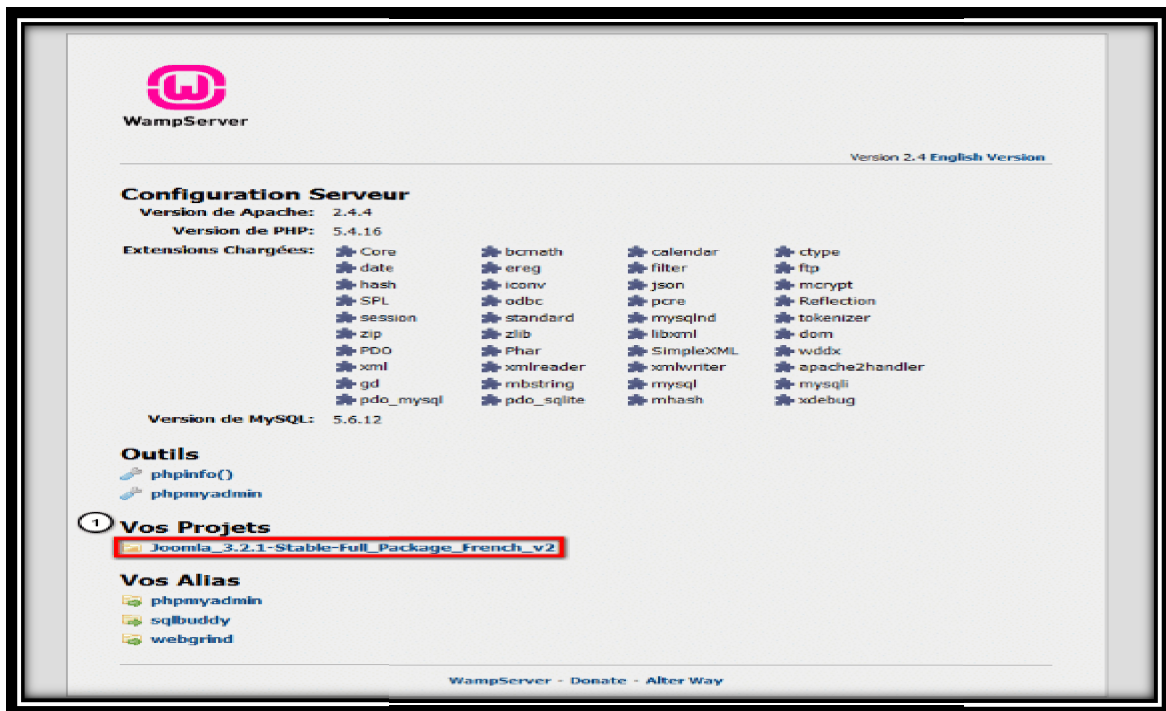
WampServer

Version 2.4 English Version

Configuration Serveur

Version de Apache: 2.4.4

Version de PHP: 5.4.16

Extensions Chargées:

| | | | |
|---|---|---|---|
| Core | bcmath | calendar | ctype |
| date | ereg | filter | ftp |
| hash | iconv | json | mcrypt |
| SPL | odbc | pcre | Reflection |
| session | standard | mysqlnd | tokenizer |
| zip | zlib | libxml | dom |
| PDO | Phar | SimpleXML | wddx |
| xml | xmlreader | xmlwriter | apache2handler |
| gd | mbstring | mysql | mysqli |
| pdo_mysql | pdo_sqlite | mhash | xdebug |

Version de MySQL: 5.6.12

Outils

phpinfo()

phpmyadmin

1 Vos Projets

Joomla_3.2.1-Stable-Full_Package_French_v2

Vos Alias

phpmyadmin

sqlbuddy

webgrind

WampServer - Donate - Alter Way